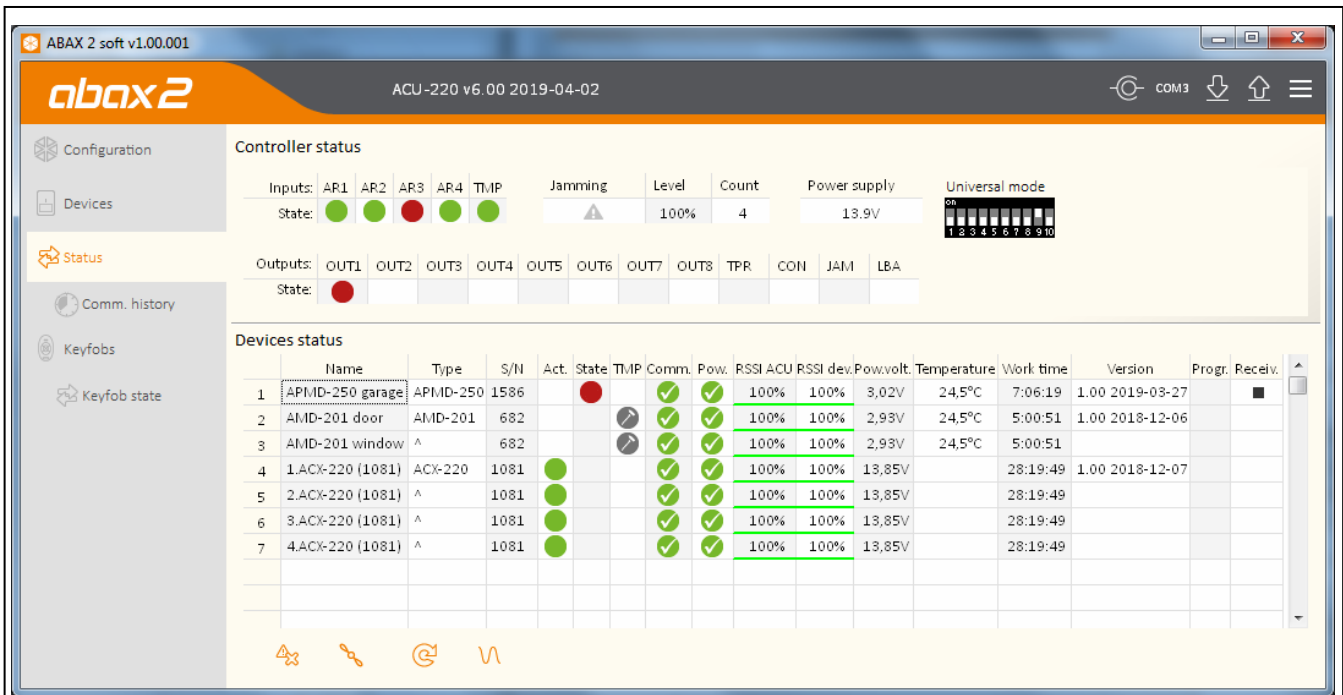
ABAX 2 soft v1.00.001

abax2

ACU-220 v6.00 2019-04-02

COM3

Configuration

Devices

Status

Comm. history

Keyfobs

Keyfob state

Controller status

Inputs: AR1 AR2 AR3 AR4 TMP
State:

Jamming

Level 100%

Count 4

Power supply 13.9V

Universal mode
on
1 2 3 4 5 6 7 8 9 10

Outputs: OUT1 OUT2 OUT3 OUT4 OUT5 OUT6 OUT7 OUT8 TPR CON JAM LBA
State:

Devices status

| | Name | Type | S/N | Act. | State | TMP | Comm. | Pow. | RSSI ACU | RSSI dev. | Pow.volt. | Temperature | Work time | Version | Progr. | Receiv. |
|---|---|---|---|---|---|---|---|---|---|---|---|---|---|---|---|---|
| 1 | APMD-250 garage | APMD-250 | 1586 | | | | | | 100% | 100% | 3,02V | 24,5°C | 7:06:19 | 1.00 2019-03-27 | | ■ |
| 2 | AMD-201 door | AMD-201 | 682 | | | | | | 100% | 100% | 2,93V | 24,5°C | 5:00:51 | 1.00 2018-12-06 | | |
| 3 | AMD-201 window | ^ | 682 | | | | | | 100% | 100% | 2,93V | 24,5°C | 5:00:51 | | | |
| 4 | 1.ACX-220 (1081) | ACX-220 | 1081 | | | | | | 100% | 100% | 13,85V | | 28:19:49 | 1.00 2018-12-07 | | |
| 5 | 2.ACX-220 (1081) | ^ | 1081 | | | | | | 100% | 100% | 13,85V | | 28:19:49 | | | |
| 6 | 3.ACX-220 (1081) | ^ | 1081 | | | | | | 100% | 100% | 13,85V | | 28:19:49 | | | |
| 7 | 4.ACX-220 (1081) | ^ | 1081 | | | | | | 100% | 100% | 13,85V | | 28:19:49 | | | |